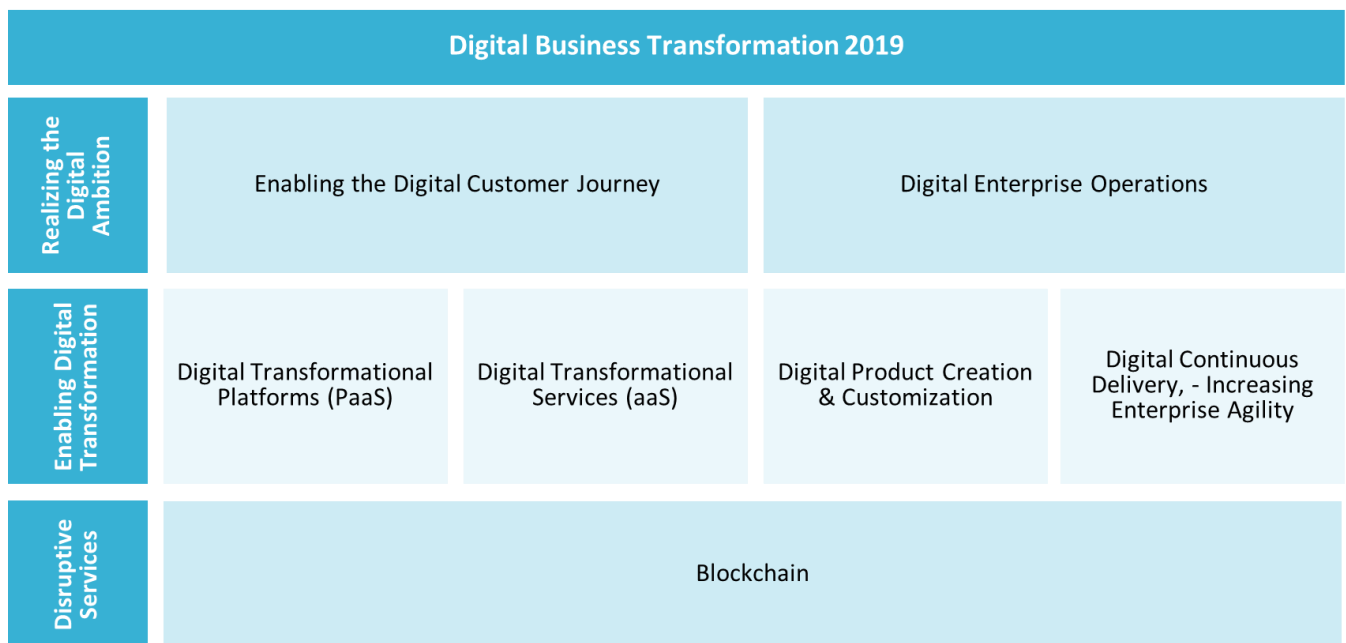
Digital Business Transformation 2019

Realizing the Digital Ambition

Enabling the Digital Customer Journey

Digital Enterprise Operations

Enabling Digital Transformation

Digital Transformational Platforms (PaaS)

Digital Transformational Services (aaS)

Digital Product Creation & Customization

Digital Continuous Delivery, - Increasing Enterprise Agility

Disruptive Services

Blockchain